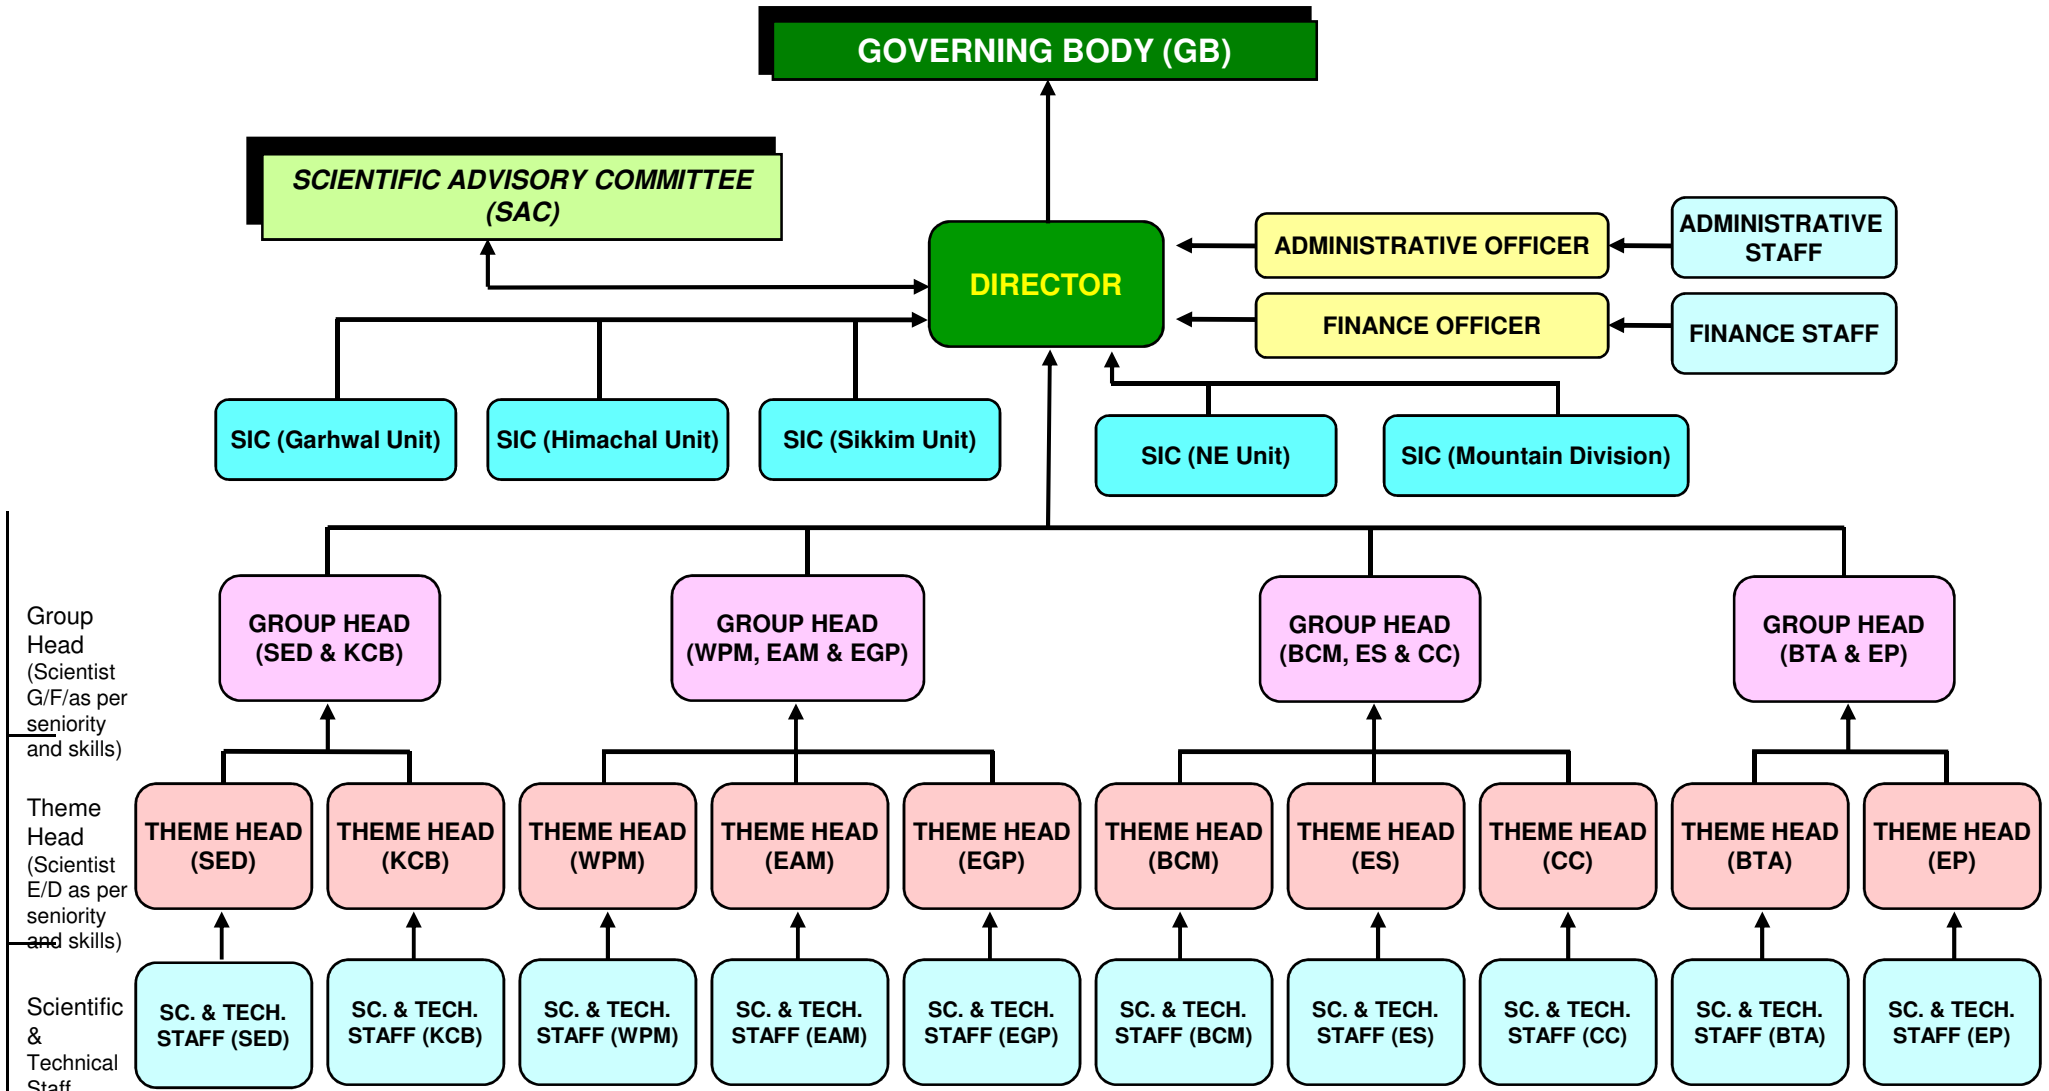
GOVERNING BODY (GB)

SCIENTIFIC ADVISORY COMMITTEE (SAC)

DIRECTOR

ADMINISTRATIVE OFFICER

ADMINISTRATIVE STAFF

FINANCE OFFICER

FINANCE STAFF

SIC (Garhwal Unit)

SIC (Himachal Unit)

SIC (Sikkim Unit)

SIC (NE Unit)

SIC (Mountain Division)

Group Head (Scientist G/F/as per seniority and skills)

GROUP HEAD (SED & KCB)

GROUP HEAD (WPM, EAM & EGP)

GROUP HEAD (BCM, ES & CC)

GROUP HEAD (BTA & EP)

Theme Head (Scientist E/D as per seniority and skills)

THEME HEAD (SED)

THEME HEAD (KCB)

THEME HEAD (WPM)

THEME HEAD (EAM)

THEME HEAD (EGP)

THEME HEAD (BCM)

THEME HEAD (ES)

THEME HEAD (CC)

THEME HEAD (BTA)

THEME HEAD (EP)

Scientific & Technical Staff

SC. & TECH. STAFF (SED)

SC. & TECH. STAFF (KCB)

SC. & TECH. STAFF (WPM)

SC. & TECH. STAFF (EAM)

SC. & TECH. STAFF (EGP)

SC. & TECH. STAFF (BCM)

SC. & TECH. STAFF (ES)

SC. & TECH. STAFF (CC)

SC. & TECH. STAFF (BTA)

SC. & TECH. STAFF (EP)